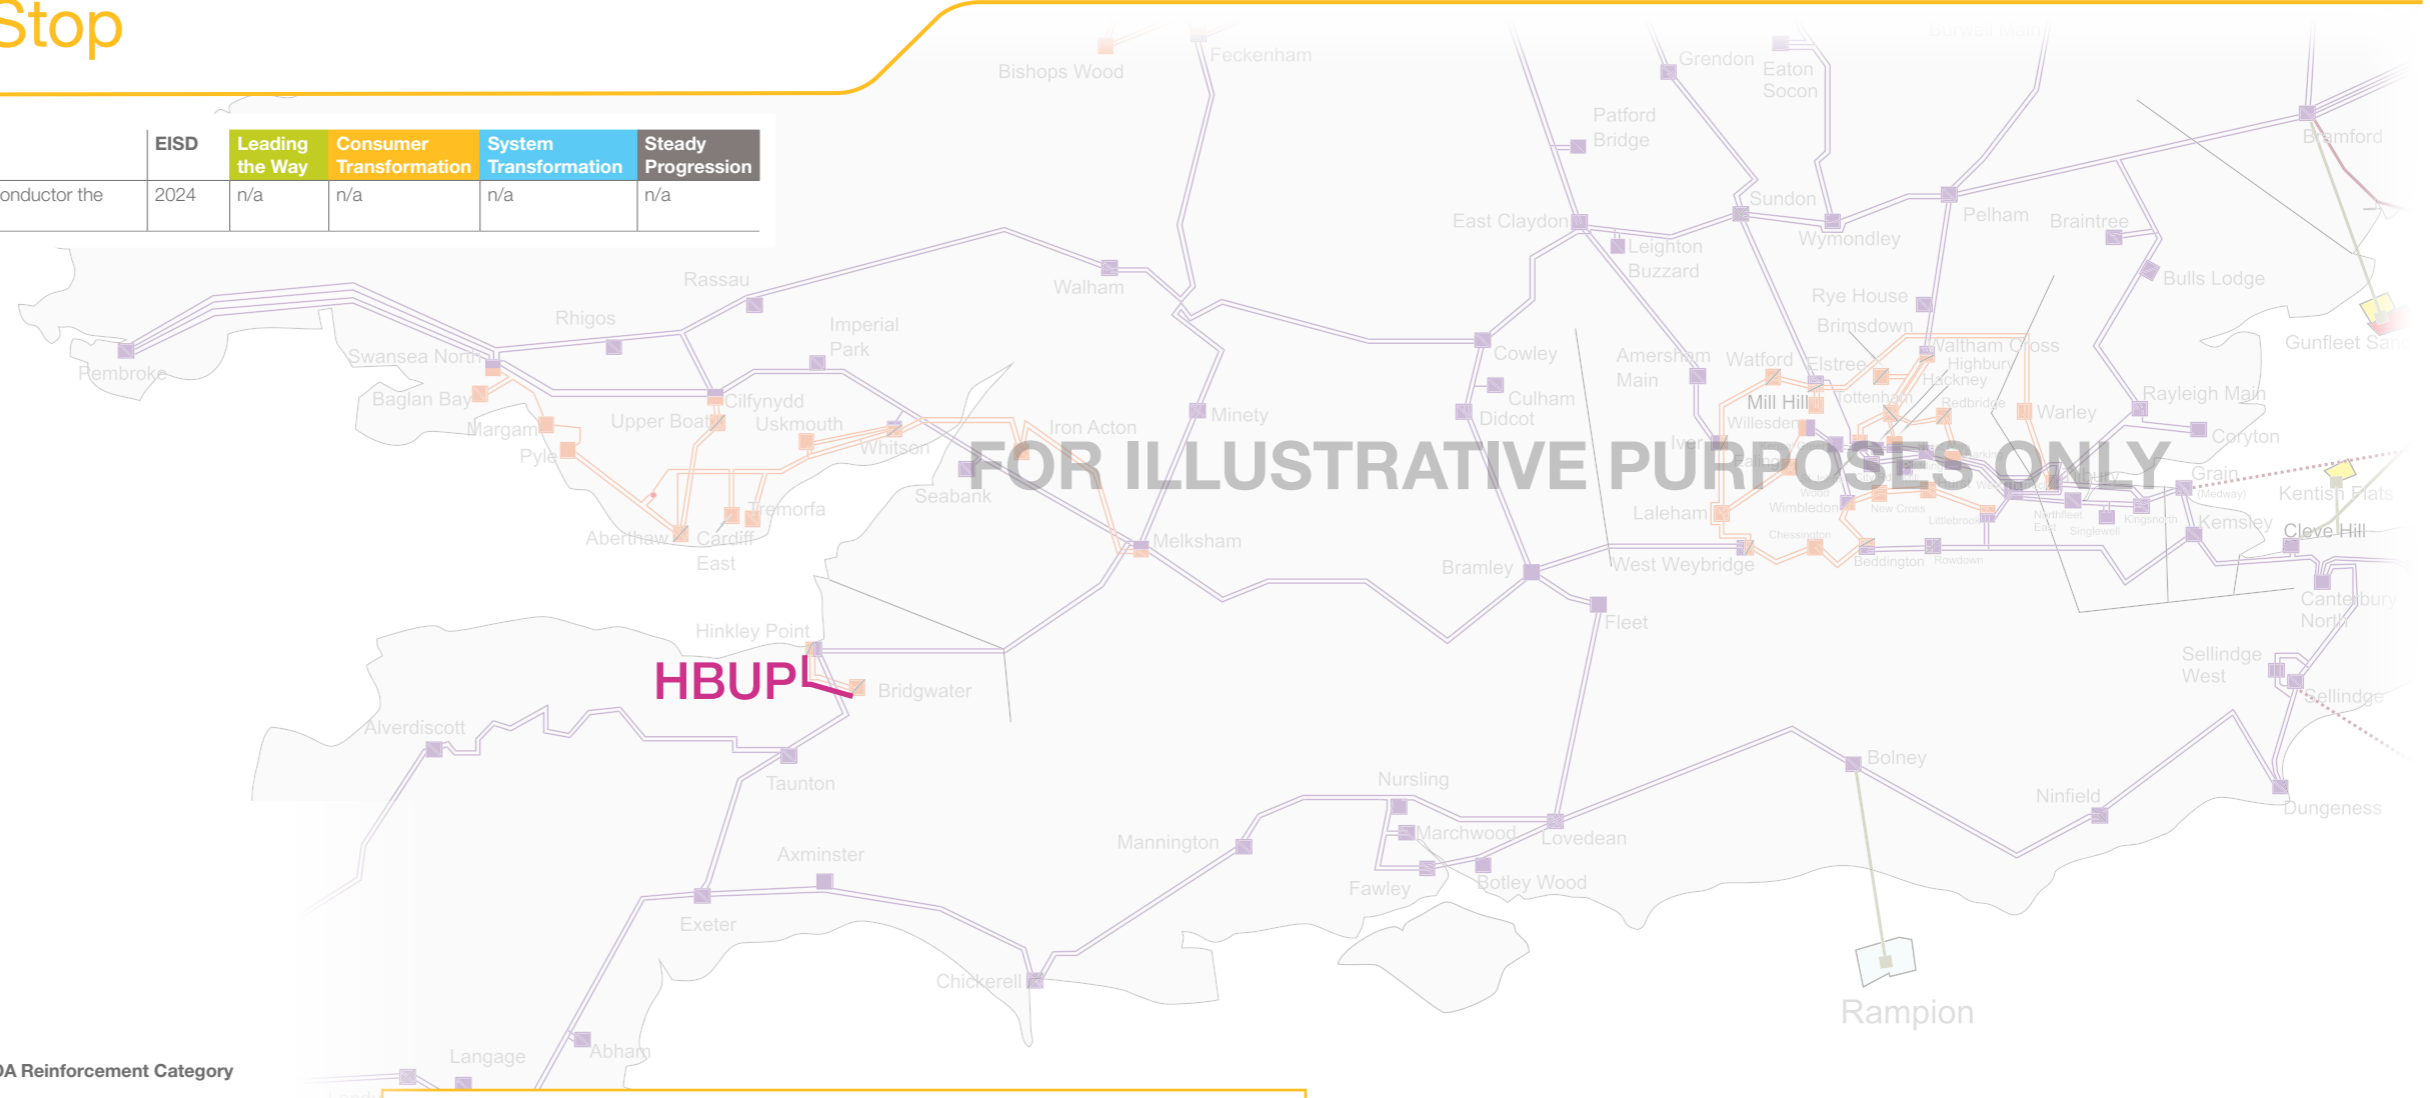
Stop

| | EISD | Leading the Way | Consumer Transformation | System Transformation | Steady Progression |
|---|---|---|---|---|---|
| onductor the | 2024 | n/a | n/a | n/a | n/a |

Bishops Wood
Feckenham
Grendon
Eaton Socon
Patford Bridge
Bramford
East Claydon
Leighton Buzzard
Sundon
Wymondley
Pelham
Braintree
Bulls Lodge
Rye House
Brimsdown
Gunfleet Sands
Rassau
Walham
Rhigos
Imperial Park
Swansea North
Pembroke
Baglan Bay
Margam
Pyle
Upper Boat
Cilfynydd
Uskmouth
Whitson
Iron Acton
Minety
Cowley
Culham
Didcot
Amersham Main
Watford
Elstree
Waltham Cross
Highbury
Hackney
Tottenham
Redbridge
Mill Hill
Willesden
Warley
Rayleigh Main
Coryton
FOR ILLUSTRATIVE PURPOSES ONLY
Seabank
Tremorfa
Aberthaw
Cardiff East
Melksham
Laleham
Wimbledon
New Cross
Littlebrook
Chessington
Beddington
Rowdown
Grain
Kentish Flats
Kemsley
Cleve Hill
Bramley
West Weybridge
Fleet
Canterbury North
Hinkley Point
HBUP
Bridgwater
Sellindge West
Sellindge
Alverdiscott
Taunton
Bolney
Ninfield
Dungeness
Nursling
Marchwood
Lovedean
Mannington
Fawley
Botley Wood
Axminster
Exeter
Chickerell
Rampion
Langage
Abham
DA Reinforcement Category